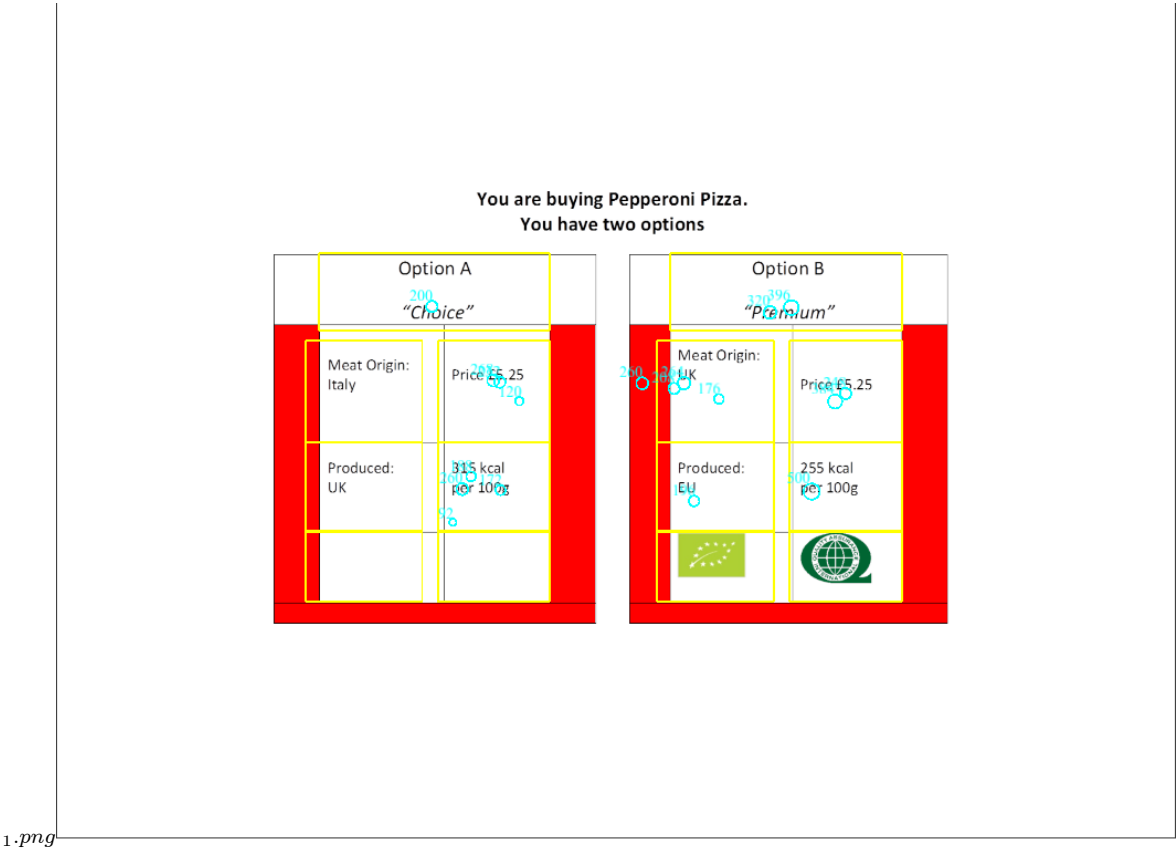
You are buying Pepperoni Pizza.
You have two options

Option A
200
"Choice"

Meat Origin:
Italy

Price £5.25
208
120

Produced:
UK

315 kcal
per 100g
260
92

Option B
320
390
"Premium"

Meat Origin:
UK
260
176

Price £5.25

Produced:
EU

255 kcal
per 100g
500

1.png